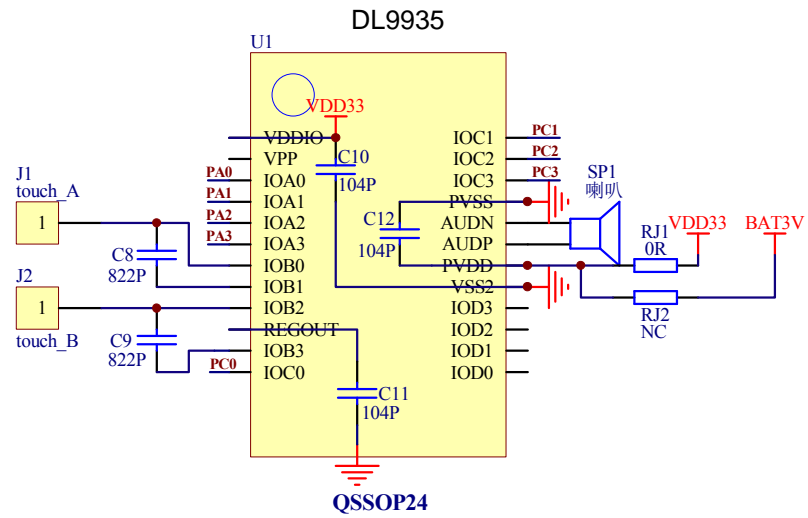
DL9935

U1

VDD33

VDDIO
VPP
IOA0
IOA1
IOA2
IOA3
IOB0
IOB1
IOB2
REGOUT
IOB3
IOC0

IOC1
IOC2
IOC3
PVSS
AUDN
AUDP
PVDD
VSS2
IOD3
IOD2
IOD1
IOD0

PA0
PA1
PA2
PA3
PC0

PC1
PC2
PC3

C10
104P

C12
104P

C11
104P

J1
touch_A
1

J2
1
touch_B

C8
822P

C9
822P

SP1
喇叭

RJ1
0R

RJ2
NC

VDD33

BAT3V

QSSOP24